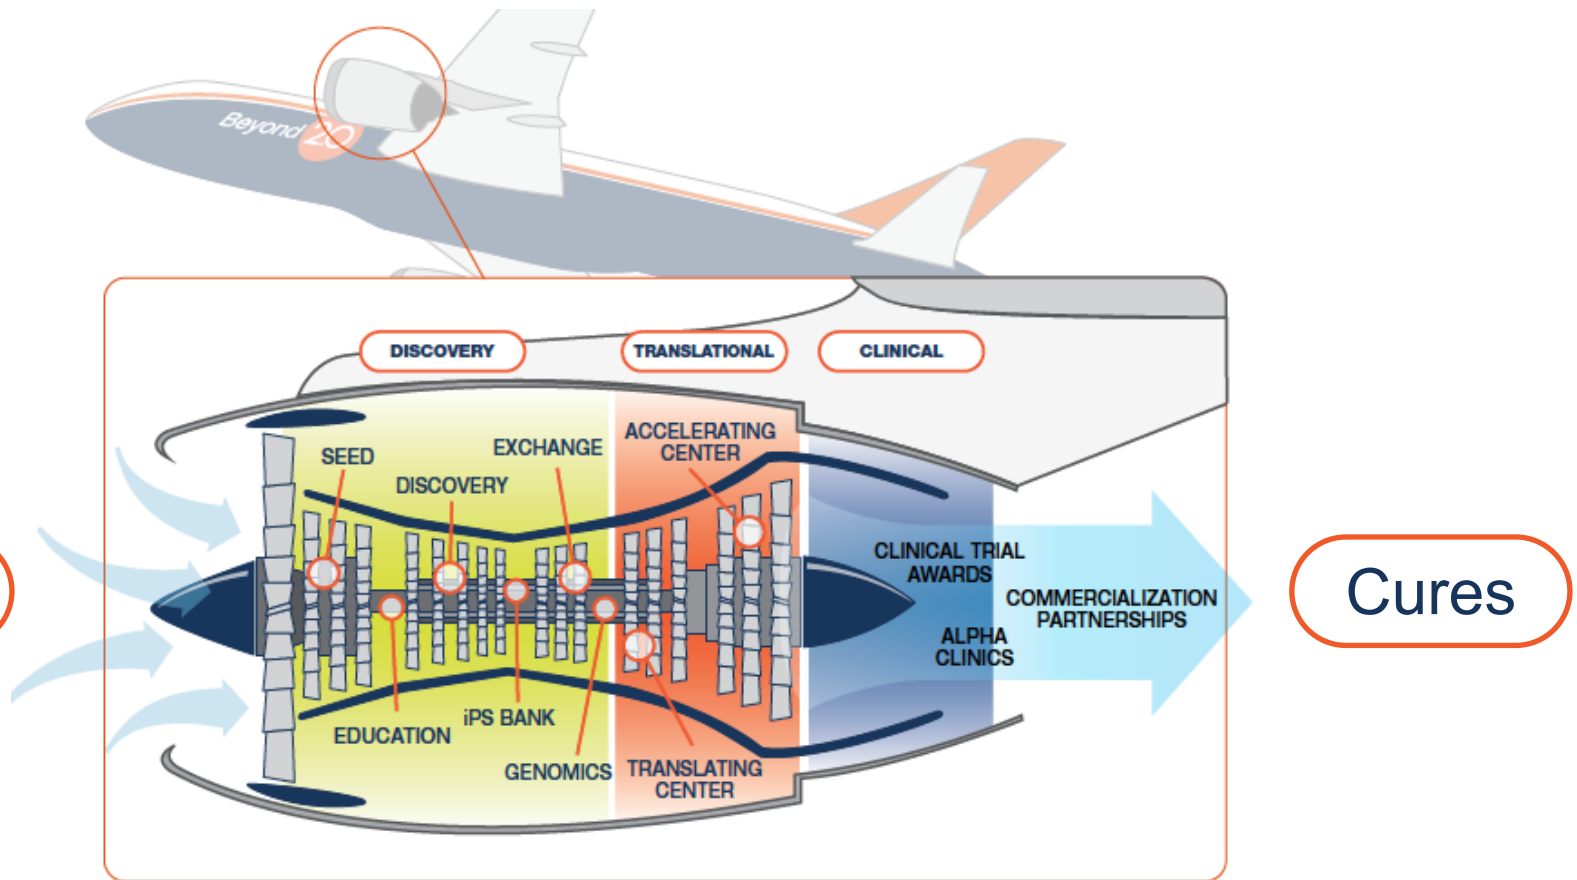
Beyond 20

DISCOVERY

TRANSLATIONAL

CLINICAL

SEED

EXCHANGE

DISCOVERY

ACCELERATING CENTER

CLINICAL TRIAL AWARDS

COMMERCIALIZATION PARTNERSHIPS

ALPHA CLINICS

EDUCATION

iPS BANK

GENOMICS

TRANSLATING CENTER

Cures